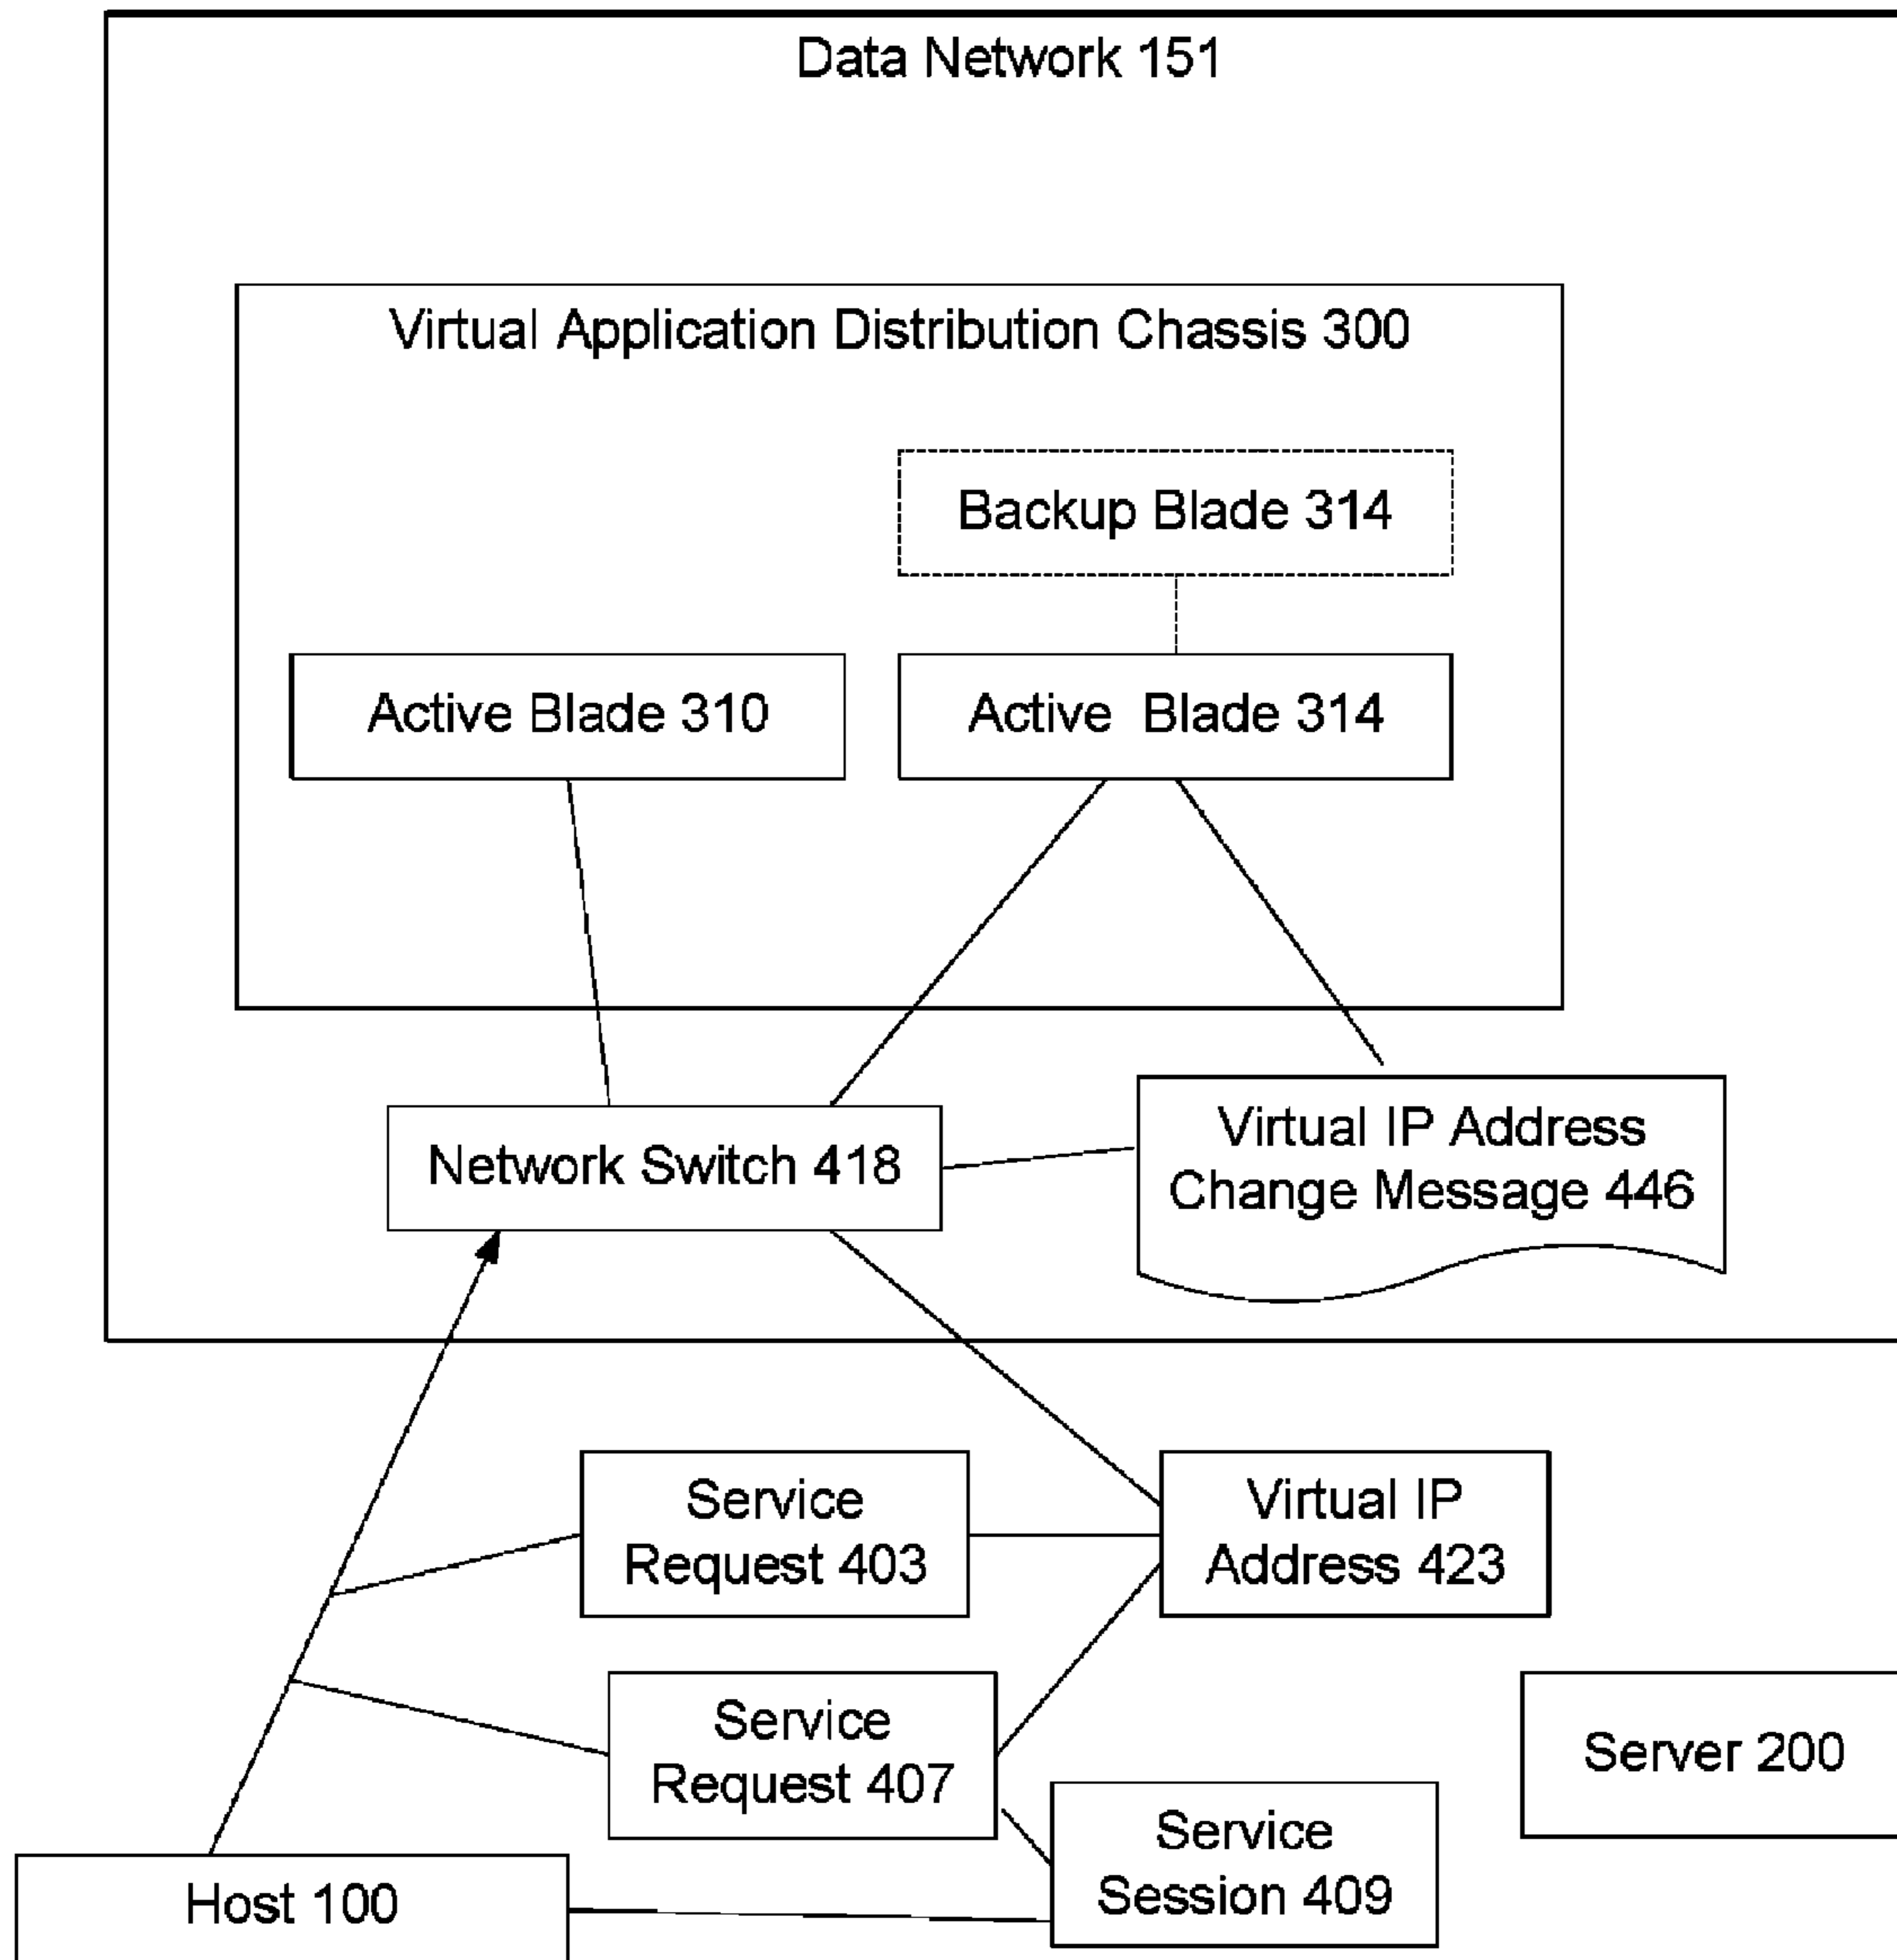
Data Network 151

Virtual Application Distribution Chassis 300

Backup Blade 314

Active Blade 310

Active Blade 314

Network Switch 418

Virtual IP Address Change Message 446

Service Request 403

Virtual IP Address 423

Service Request 407

Server 200

Service Session 409

Host 100